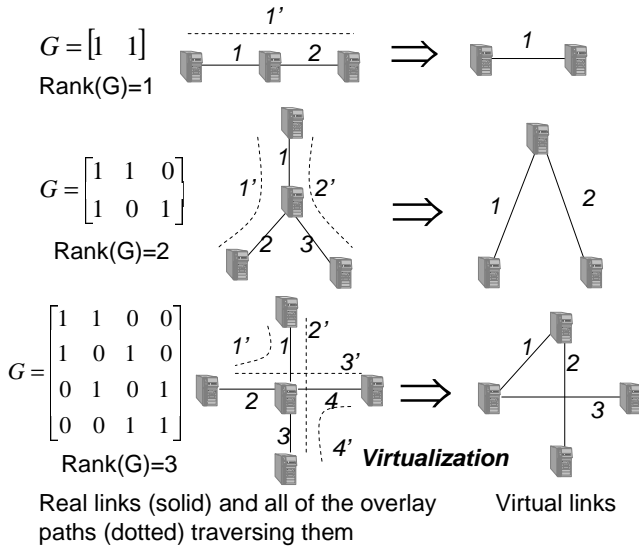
$G = \begin{bmatrix} 1 & 1 \end{bmatrix}$
Rank(G)=1

1'
1 2
$\Rightarrow$
1

$G = \begin{bmatrix} 1 & 1 & 0 \\ 1 & 0 & 1 \end{bmatrix}$
Rank(G)=2

1
1' 2'
2 3
$\Rightarrow$
1 2

$G = \begin{bmatrix} 1 & 1 & 0 & 0 \\ 1 & 0 & 1 & 0 \\ 0 & 1 & 0 & 1 \\ 0 & 0 & 1 & 1 \end{bmatrix}$
Rank(G)=3

2'
1' 1
3'
2 4
3
4'
$\Rightarrow$
1 2
3

Virtualization

Real links (solid) and all of the overlay paths (dotted) traversing them

Virtual links